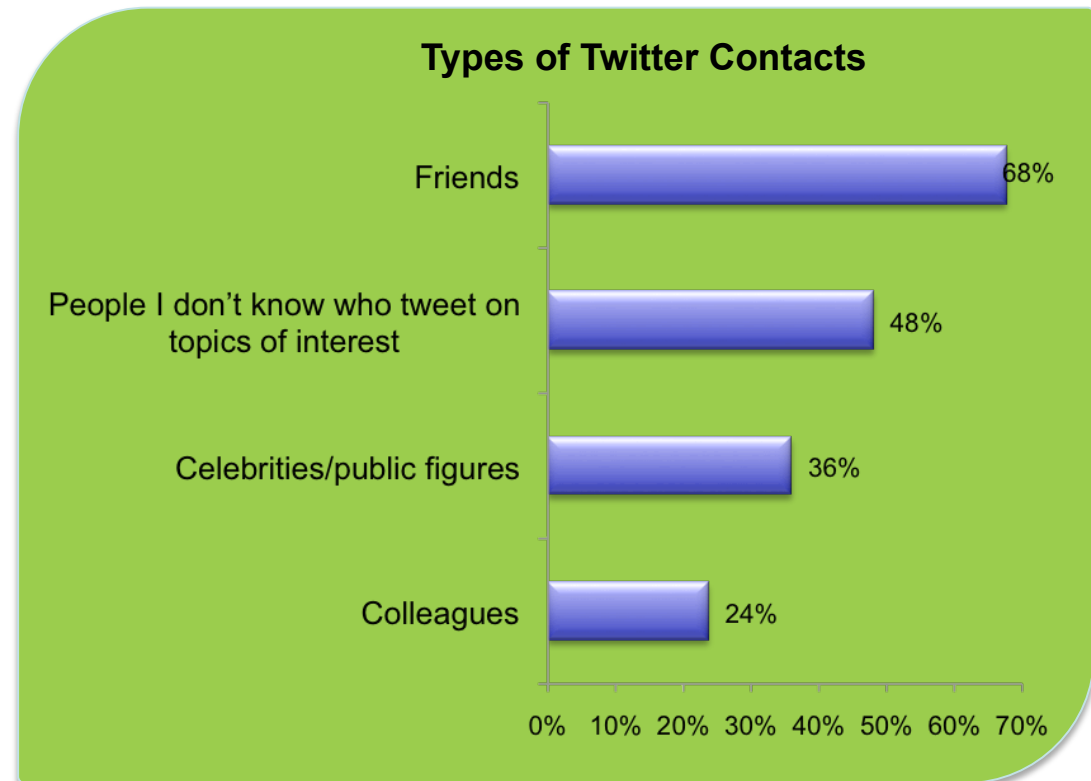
Types of Twitter Contacts

| Category | Percentage |
|---|---|
| Friends | 68% |
| People I don’t know who tweet on topics of interest | 48% |
| Celebrities/public figures | 36% |
| Colleagues | 24% |

0% 10% 20% 30% 40% 50% 60% 70%